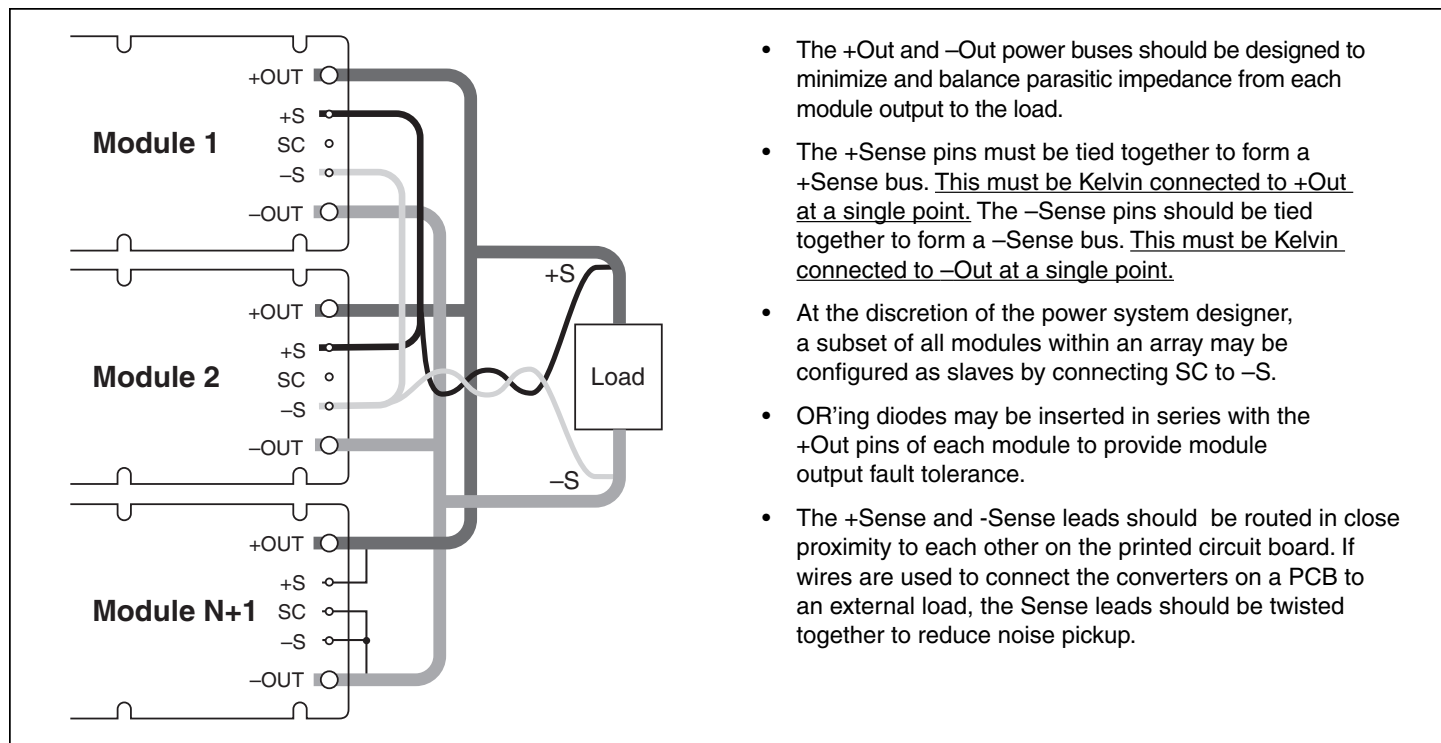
+OUT
+S
Module 1
SC
–S
–OUT

+OUT
+S
Module 2
SC
–S
–OUT

+OUT
+S
Module N+1
SC
–S
–OUT

+S
Load
–S

- The +Out and –Out power buses should be designed to minimize and balance parasitic impedance from each module output to the load.
- The +Sense pins must be tied together to form a +Sense bus. This must be Kelvin connected to +Out at a single point. The –Sense pins should be tied together to form a –Sense bus. This must be Kelvin connected to –Out at a single point.
- At the discretion of the power system designer, a subset of all modules within an array may be configured as slaves by connecting SC to –S.
- OR'ing diodes may be inserted in series with the +Out pins of each module to provide module output fault tolerance.
- The +Sense and -Sense leads should be routed in close proximity to each other on the printed circuit board. If wires are used to connect the converters on a PCB to an external load, the Sense leads should be twisted together to reduce noise pickup.